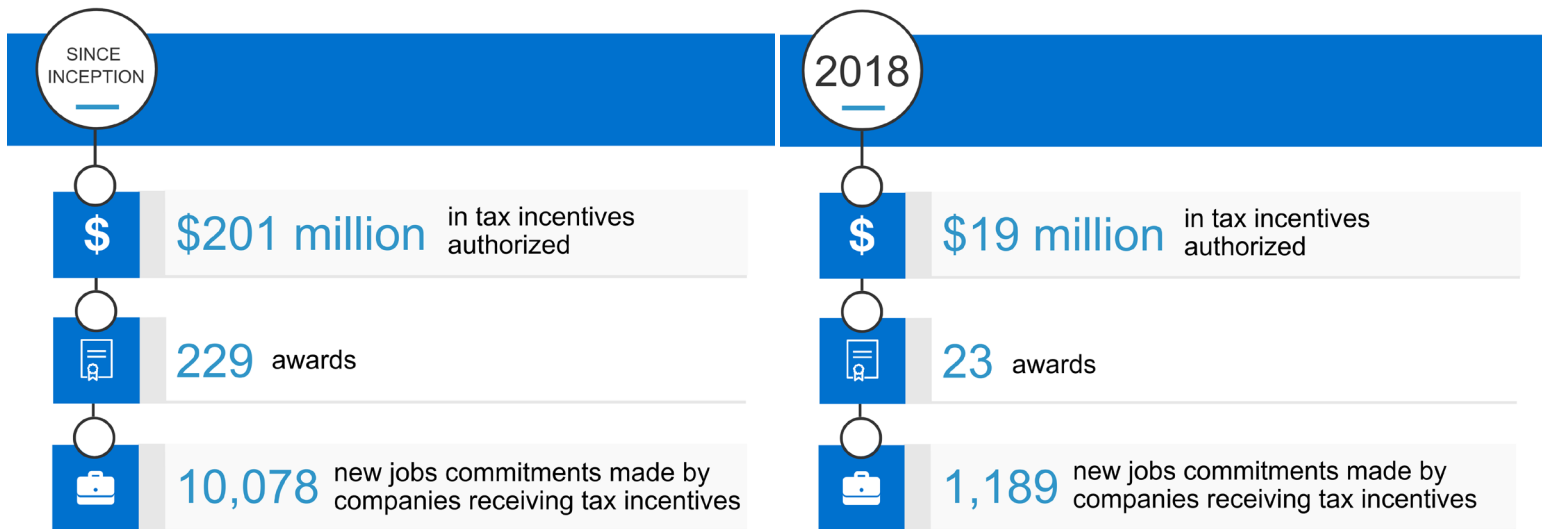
SINCE INCEPTION

$

$201 million in tax incentives authorized

229 awards

10,078 new jobs commitments made by companies receiving tax incentives

2018

$

$19 million in tax incentives authorized

23 awards

1,189 new jobs commitments made by companies receiving tax incentives